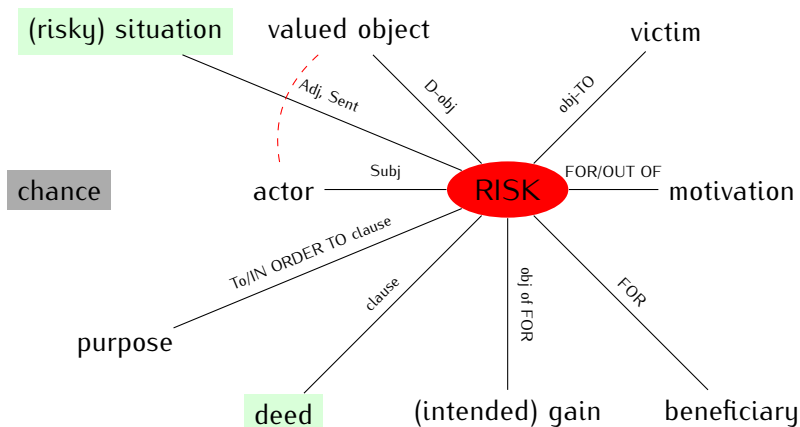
(risky) situation

valued object

victim

Adj, Sent

D-obj

obj-TO

chance

actor

Subj

RISK

FOR/OUT OF

motivation

To/IN ORDER TO clause

clause

obj of FOR

FOR

purpose

deed

(intended) gain

beneficiary